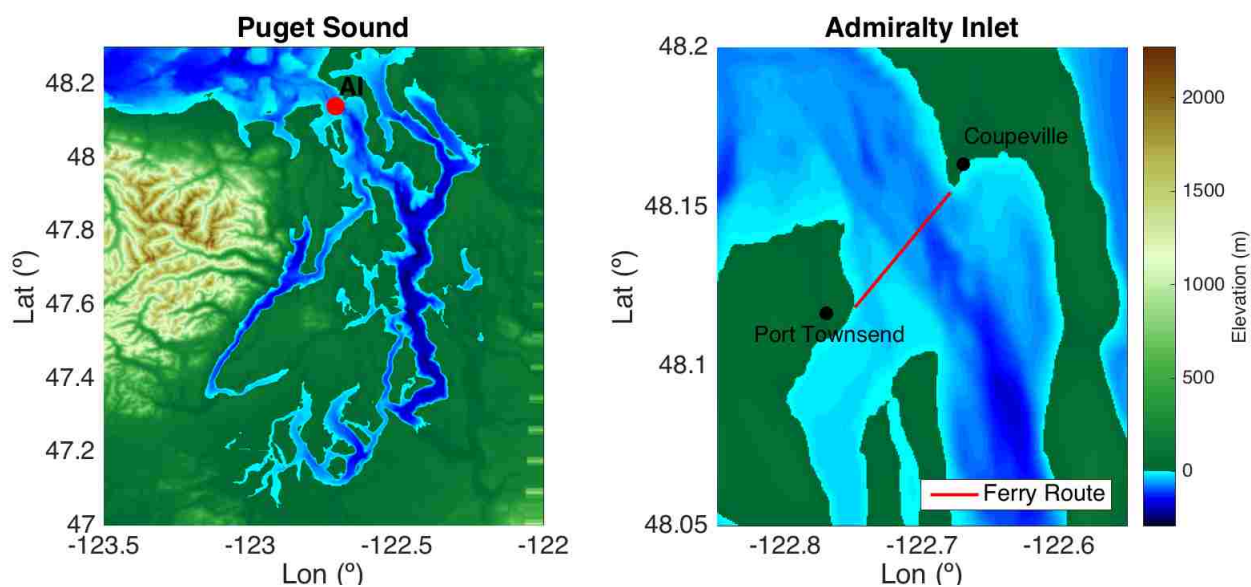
Puget Sound

48.2
48
47.8
47.6
47.4
47.2
47
Lat (°)
AI
-123.5
-123
-122.5
-122
Lon (°)

Admiralty Inlet

48.2
48.15
48.1
48.05
Lat (°)
Coupeville
Port Townsend
Ferry Route
-122.8
-122.7
-122.6
Lon (°)

2000
1500
1000
500
0
Elevation (m)